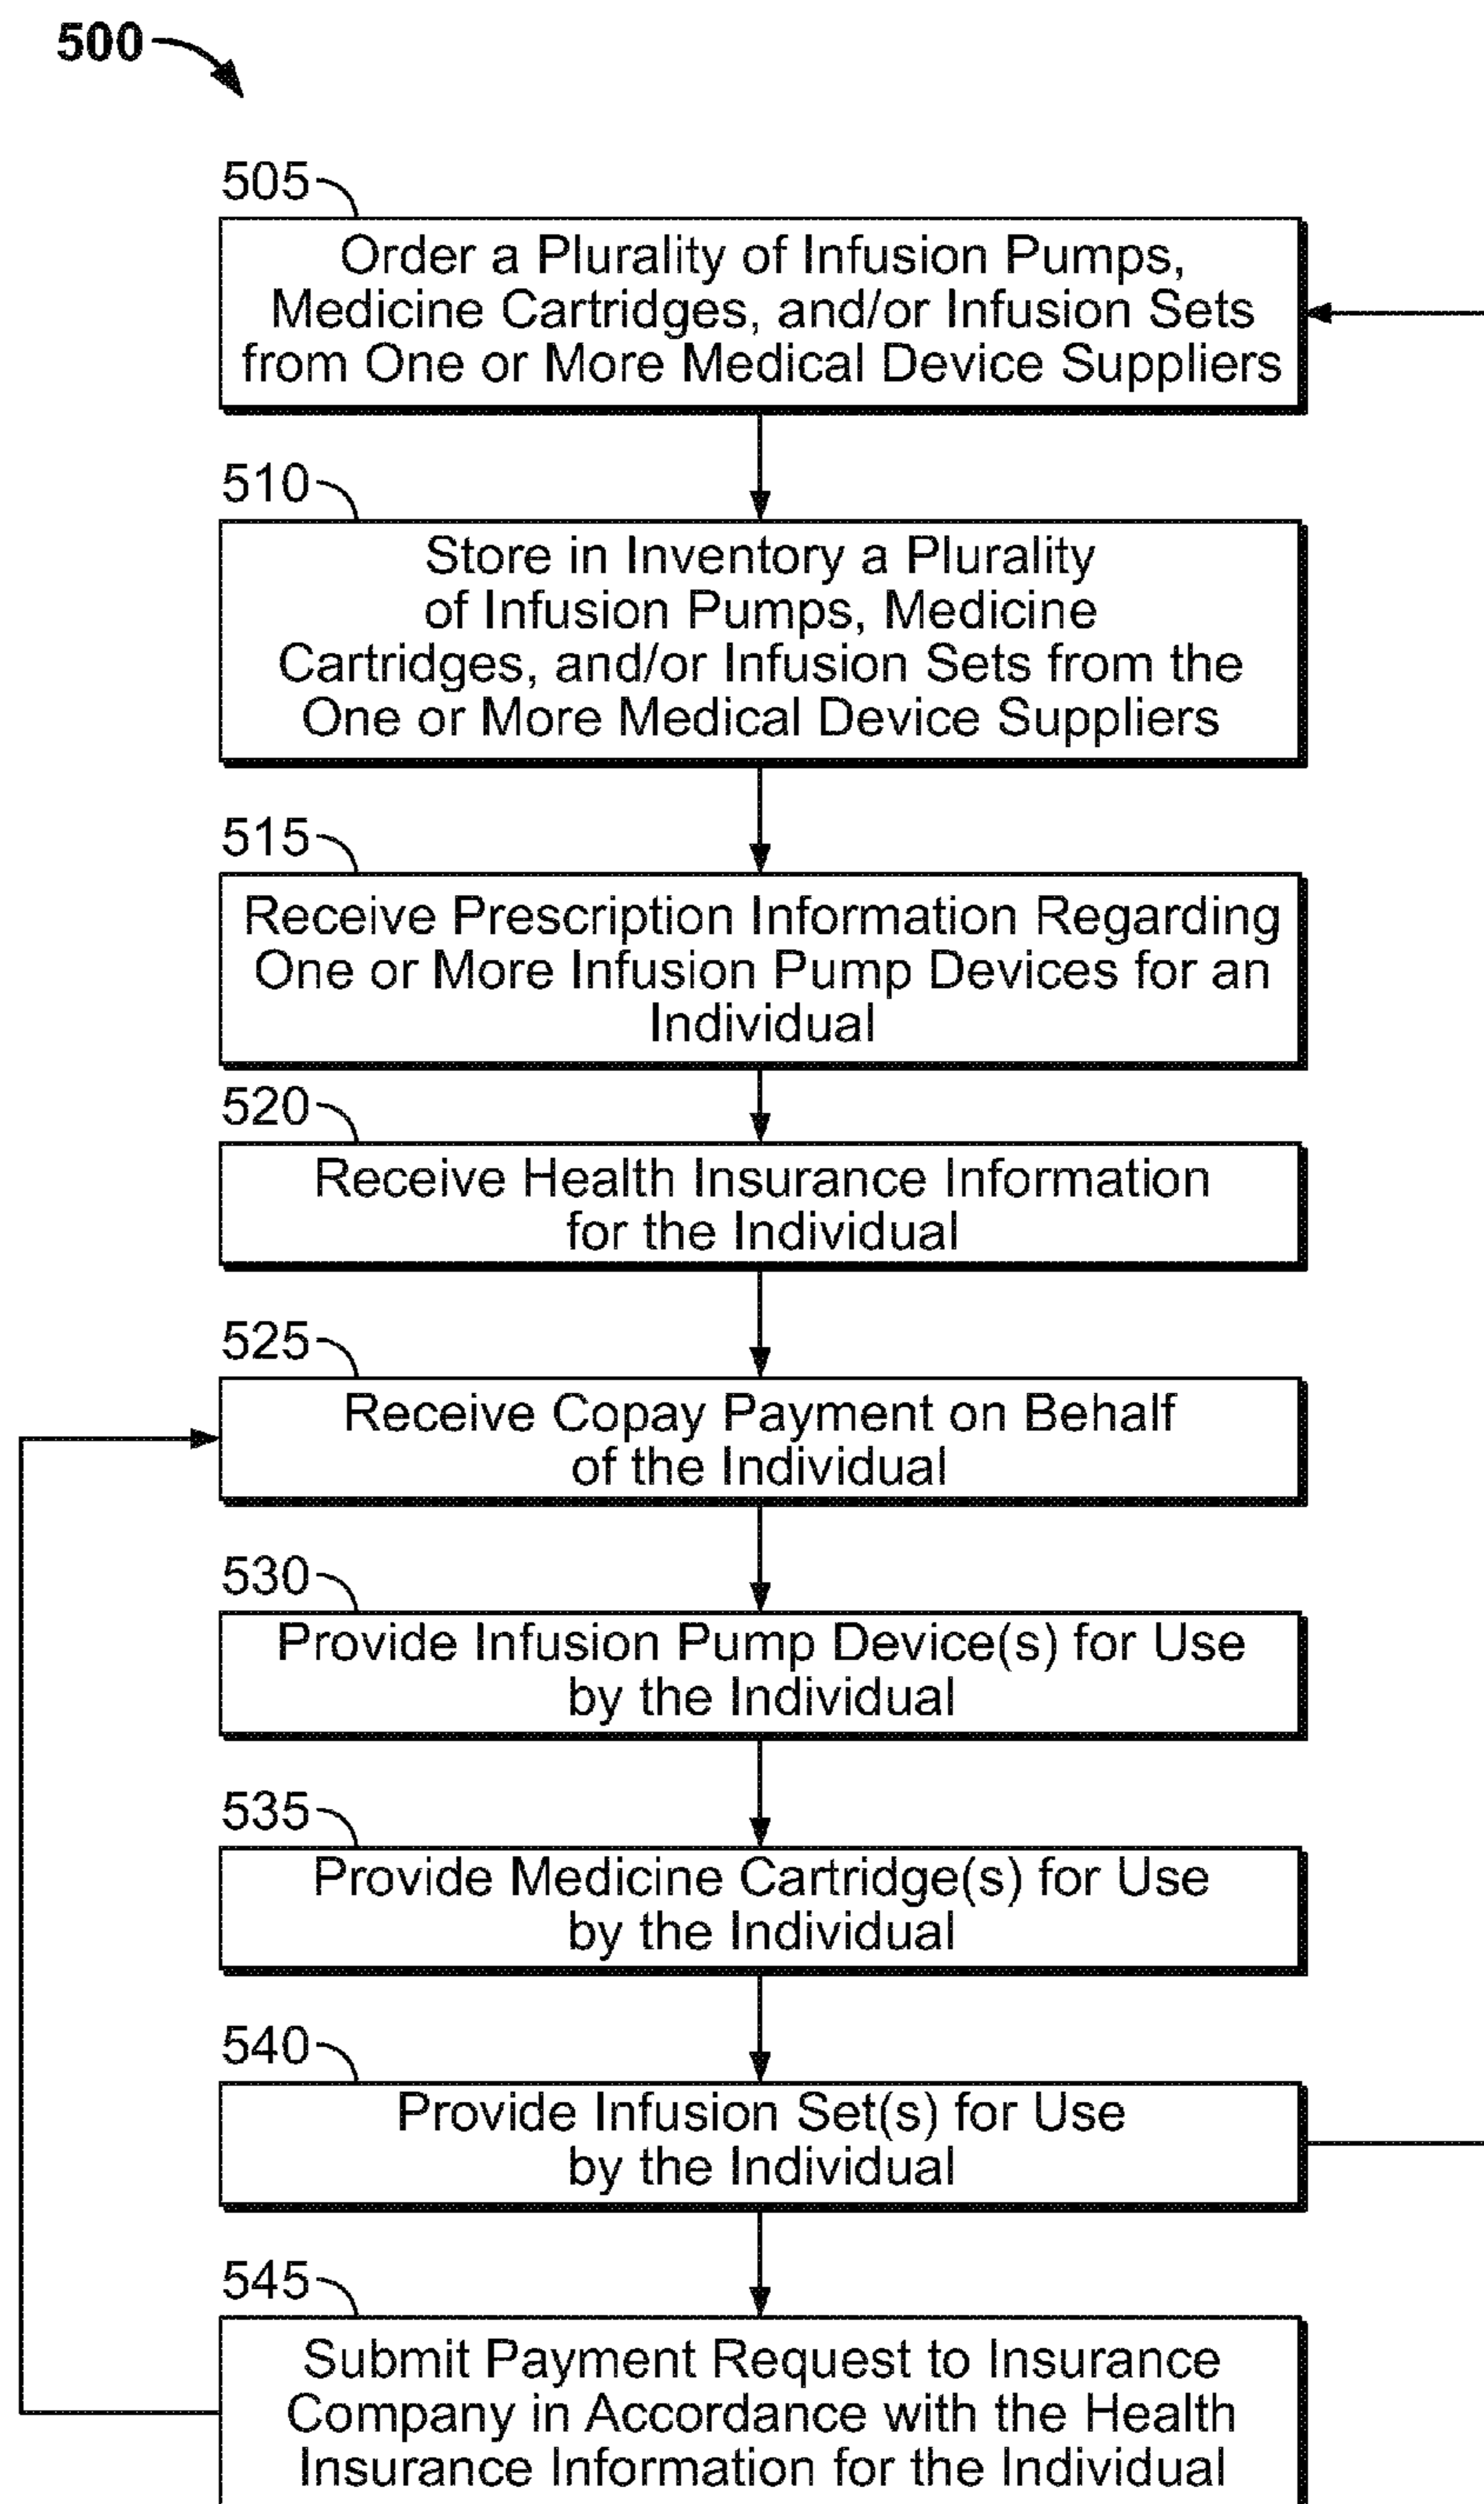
500

505

Order a Plurality of Infusion Pumps, Medicine Cartridges, and/or Infusion Sets from One or More Medical Device Suppliers

510

Store in Inventory a Plurality of Infusion Pumps, Medicine Cartridges, and/or Infusion Sets from the One or More Medical Device Suppliers

515

Receive Prescription Information Regarding One or More Infusion Pump Devices for an Individual

520

Receive Health Insurance Information for the Individual

525

Receive Copay Payment on Behalf of the Individual

530

Provide Infusion Pump Device(s) for Use by the Individual

535

Provide Medicine Cartridge(s) for Use by the Individual

540

Provide Infusion Set(s) for Use by the Individual

545

Submit Payment Request to Insurance Company in Accordance with the Health Insurance Information for the Individual